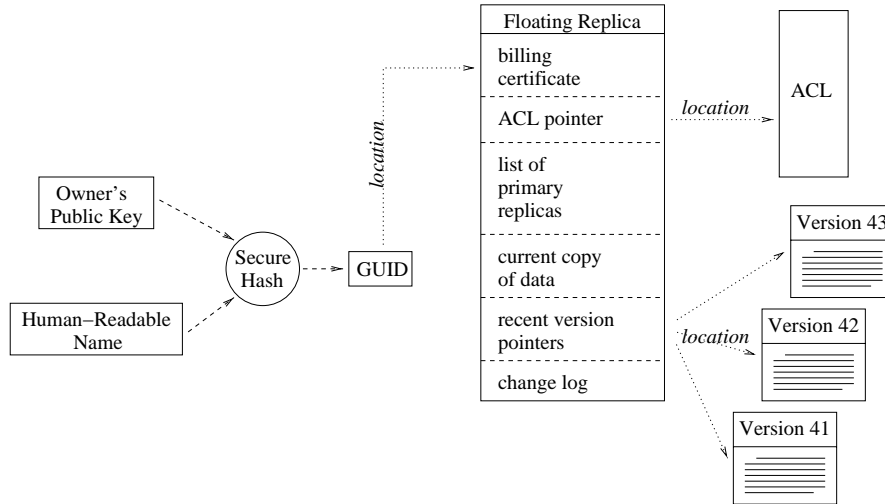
Owner's Public Key

Human−Readable Name

Secure Hash

GUID

location

Floating Replica

billing certificate

ACL pointer

list of primary replicas

current copy of data

recent version pointers

change log

location

ACL

Version 43

location

Version 42

Version 41